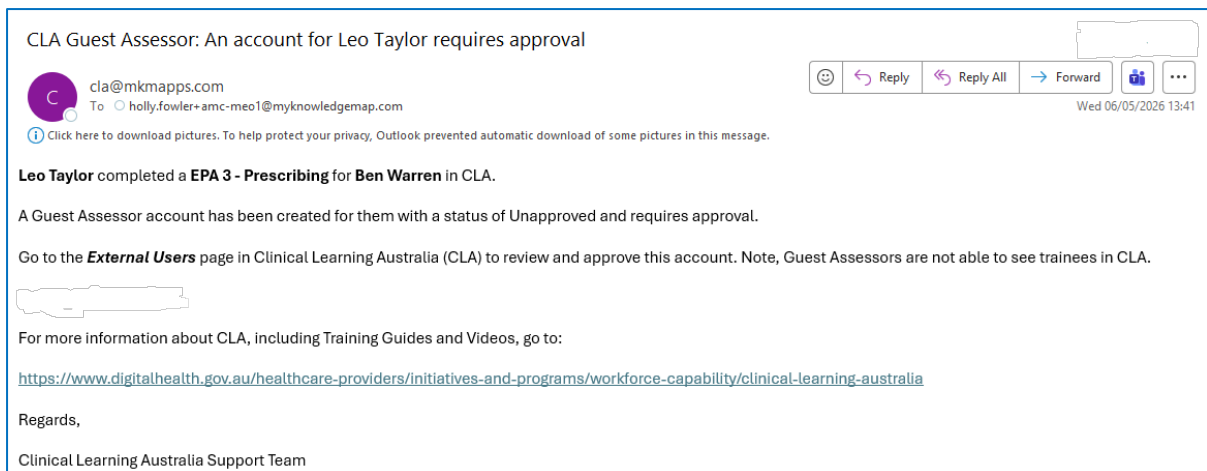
CLA Guest Assessor: An account for Leo Taylor requires approval

C

cla@mkmapps.com

To holly.fowler+amc-meo1@myknowledgemap.com

Reply | Reply All | Forward | ...

Wed 06/05/2026 13:41

Click here to download pictures. To help protect your privacy, Outlook prevented automatic download of some pictures in this message.

**Leo Taylor** completed a **EPA 3 - Prescribing** for **Ben Warren** in CLA.

A Guest Assessor account has been created for them with a status of Unapproved and requires approval.

Go to the ***External Users*** page in Clinical Learning Australia (CLA) to review and approve this account. Note, Guest Assessors are not able to see trainees in CLA.

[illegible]

For more information about CLA, including Training Guides and Videos, go to:

https://www.digitalhealth.gov.au/healthcare-providers/initiatives-and-programs/workforce-capability/clinical-learning-australia

Regards,

Clinical Learning Australia Support Team